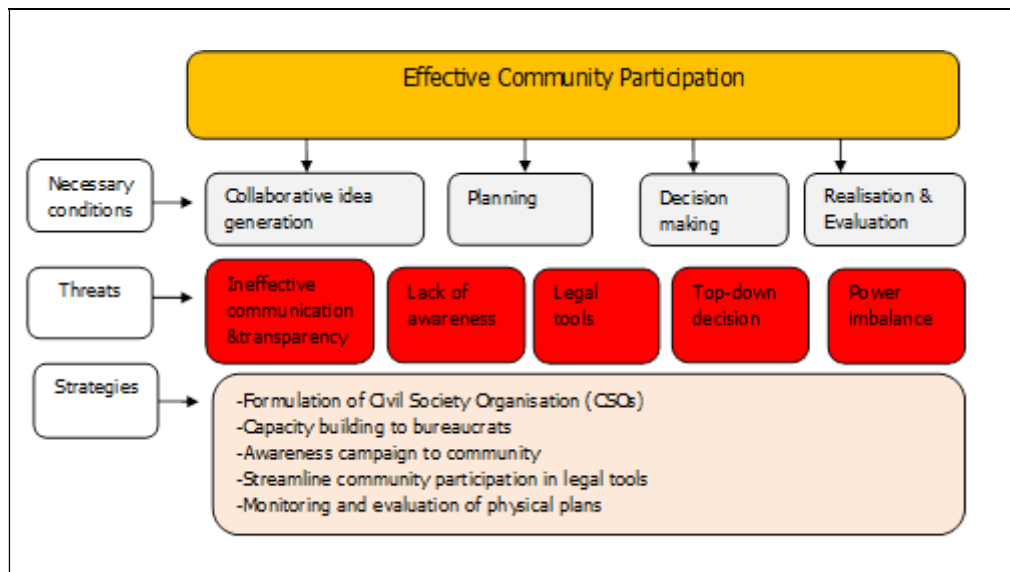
Effective Community Participation

Necessary conditions

Collaborative idea generation

Planning

Decision making

Realisation & Evaluation

Threats

Ineffective communication &transparency

Lack of awareness

Legal tools

Top-down decision

Power imbalance

Strategies

-Formulation of Civil Society Organisation (CSOs)
-Capacity building to bureaucrats
-Awareness campaign to community
-Streamline community participation in legal tools
-Monitoring and evaluation of physical plans